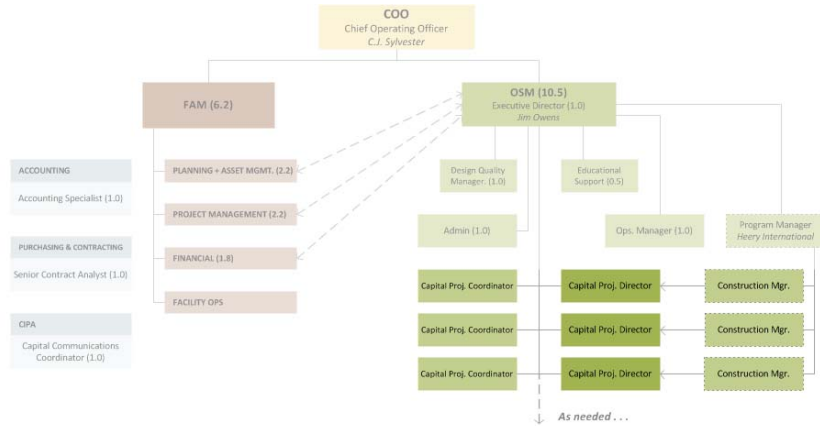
COO
Chief Operating Officer
C.J. Sylvester

FAM (6.2)

OSM (10.5)
Executive Director (1.0)
Jim Owens

ACCOUNTING
Accounting Specialist (1.0)

PURCHASING & CONTRACTING
Senior Contract Analyst (1.0)

CIPA
Capital Communications Coordinator (1.0)

PLANNING + ASSET MGMT. (2.2)

PROJECT MANAGEMENT (2.2)

FINANCIAL (1.8)

FACILITY OPS

Design Quality Manager. (1.0)

Educational Support (0.5)

Admin (1.0)

Ops. Manager (1.0)

Program Manager
Heery International

Capital Proj. Coordinator
Capital Proj. Director
Construction Mgr.

Capital Proj. Coordinator
Capital Proj. Director
Construction Mgr.

Capital Proj. Coordinator
Capital Proj. Director
Construction Mgr.

As needed . . .